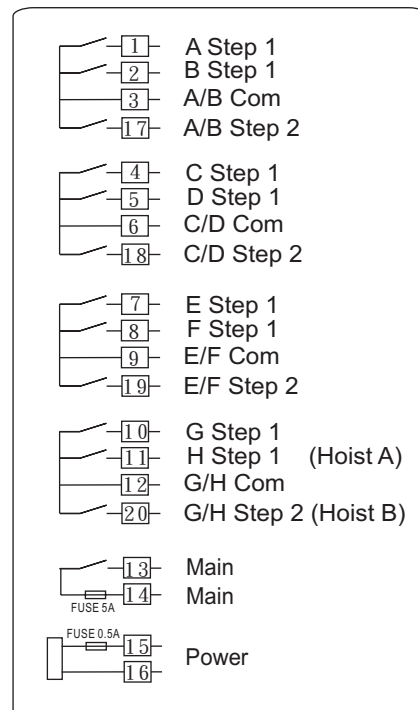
1 A Step 1
2 B Step 1
3 A/B Com
17 A/B Step 2

4 C Step 1
5 D Step 1
6 C/D Com
18 C/D Step 2

7 E Step 1
8 F Step 1
9 E/F Com
19 E/F Step 2

10 G Step 1
11 H Step 1 (Hoist A)
12 G/H Com
20 G/H Step 2 (Hoist B)

13 Main
FUSE 5A
14 Main

FUSE 0.5A
15
16 Power